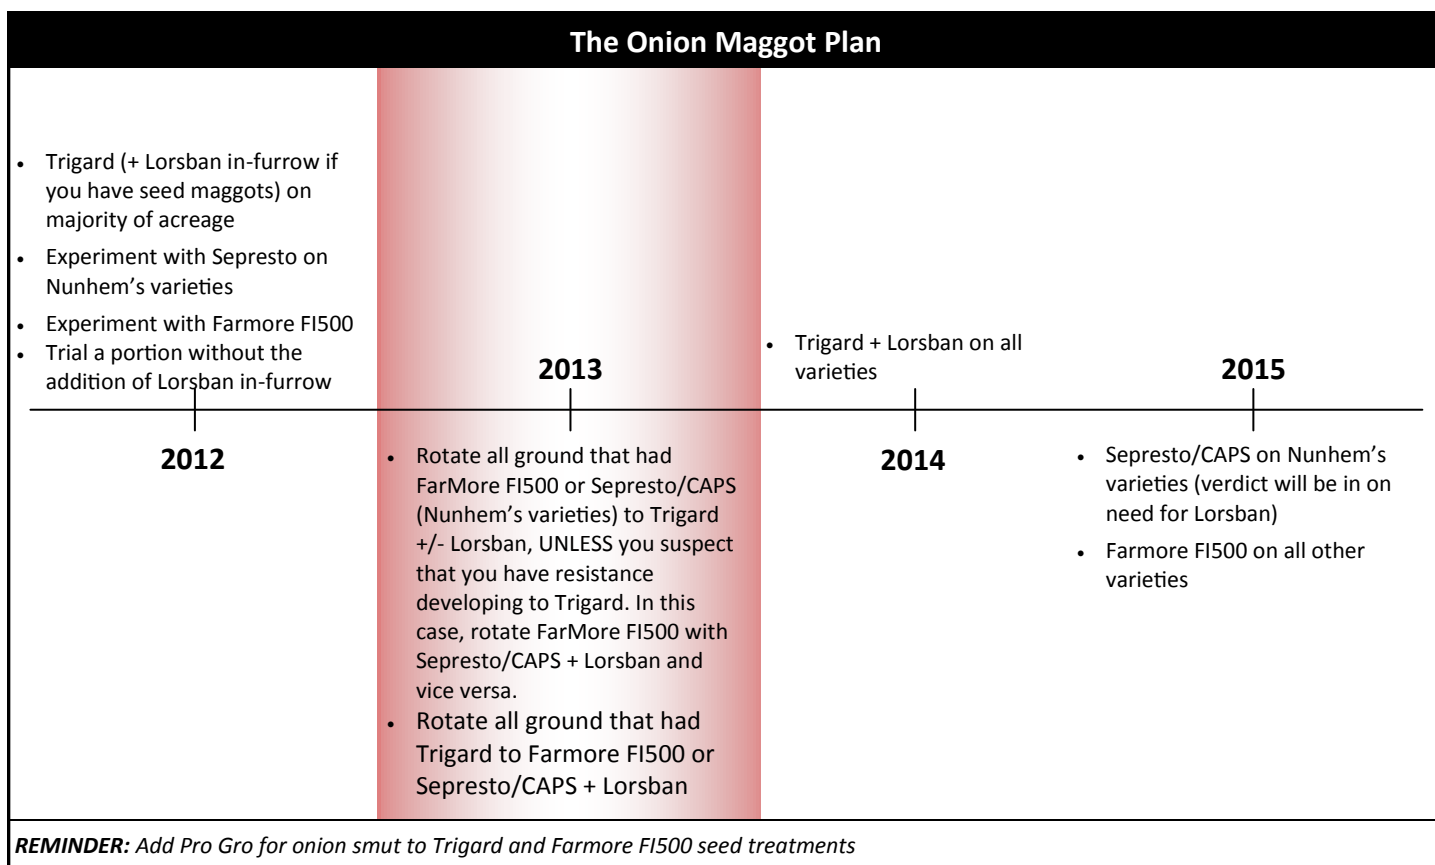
The Onion Maggot Plan

- Trigard (+ Lorsban in-furrow if you have seed maggots) on majority of acreage
- Experiment with Sepresto on Nunhem's varieties
- Experiment with Farmore FI500
- Trial a portion without the addition of Lorsban in-furrow

2012

2013

- Rotate all ground that had FarMore FI500 or Sepresto/CAPS (Nunhem's varieties) to Trigard +/- Lorsban, UNLESS you suspect that you have resistance developing to Trigard. In this case, rotate FarMore FI500 with Sepresto/CAPS + Lorsban and vice versa.
- Rotate all ground that had Trigard to Farmore FI500 or Sepresto/CAPS + Lorsban

- Trigard + Lorsban on all varieties

2014

2015

- Sepresto/CAPS on Nunhem's varieties (verdict will be in on need for Lorsban)
- Farmore FI500 on all other varieties

*REMINDER: Add Pro Gro for onion smut to Trigard and Farmore FI500 seed treatments*